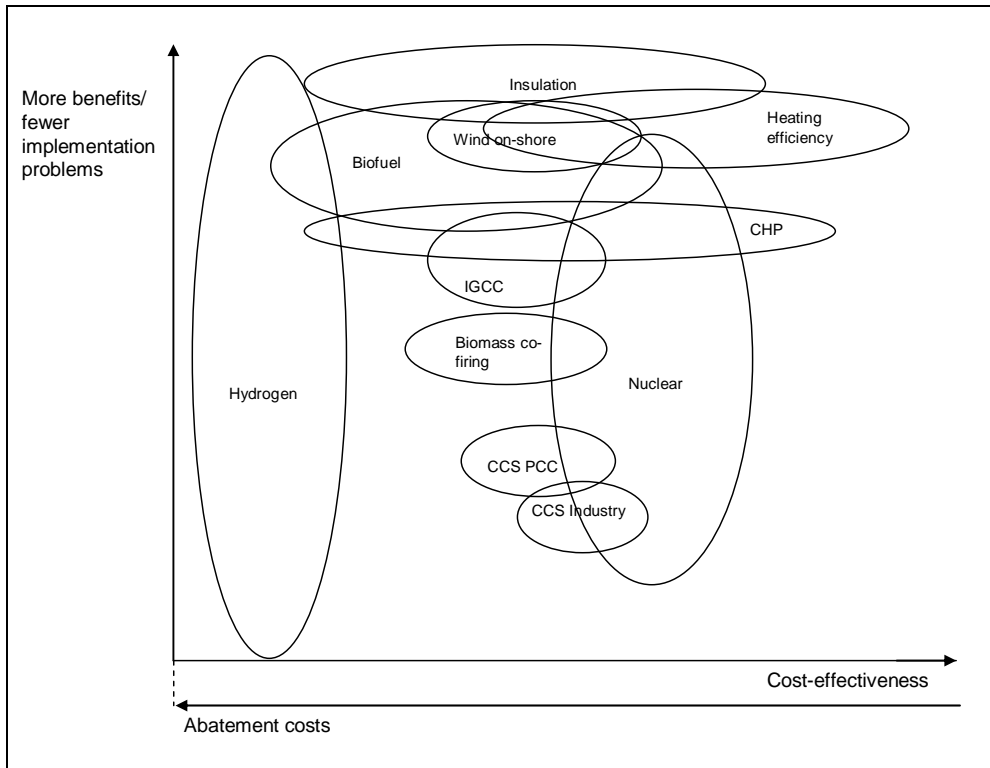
More benefits/ fewer implementation problems

Insulation

Heating efficiency

Wind on-shore

Biofuel

CHP

IGCC

Biomass co-firing

Hydrogen

Nuclear

CCS PCC

CCS Industry

Cost-effectiveness

Abatement costs